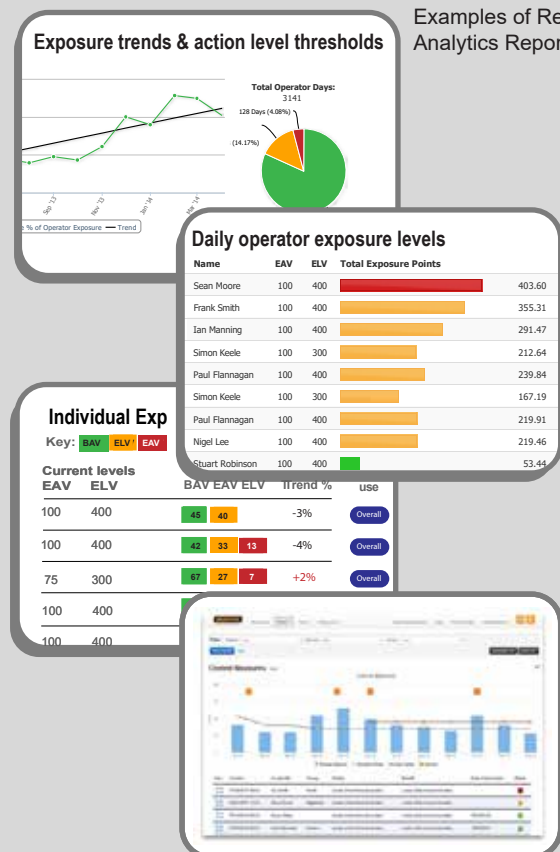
Examples of Re
Analytics Repor

Exposure trends & action level thresholds

Total Operator Days:
3141

128 Days (4.08%)

(14.17%)

Sep '13
Nov '13
Jan '14
Mar '14

% of Operator Exposure — Trend

Daily operator exposure levels

| Name | EAV | ELV | Total Exposure Points | |
|---|---|---|---|---|
| Sean Moore | 100 | 400 | | 403.60 |
| Frank Smith | 100 | 400 | | 355.31 |
| Ian Manning | 100 | 400 | | 291.47 |
| Simon Keele | 100 | 300 | | 212.64 |
| Paul Flannagan | 100 | 400 | | 239.84 |
| Simon Keele | 100 | 300 | | 167.19 |
| Paul Flannagan | 100 | 400 | | 219.91 |
| Nigel Lee | 100 | 400 | | 219.46 |
| Stuart Robinson | 100 | 400 | | 53.44 |

Individual Exp

Key: BAV ELV EAV

Current levels
EAV ELV BAV EAV ELV Trend % use

| EAV | ELV | BAV EAV ELV | Trend % | |
|---|---|---|---|---|
| 100 | 400 | 45 40 | -3% | Overall |
| 100 | 400 | 42 33 13 | -4% | Overall |
| 75 | 300 | 67 27 7 | +2% | Overall |
| 100 | 400 | | | |
| 100 | 400 | | | |

Control Measures